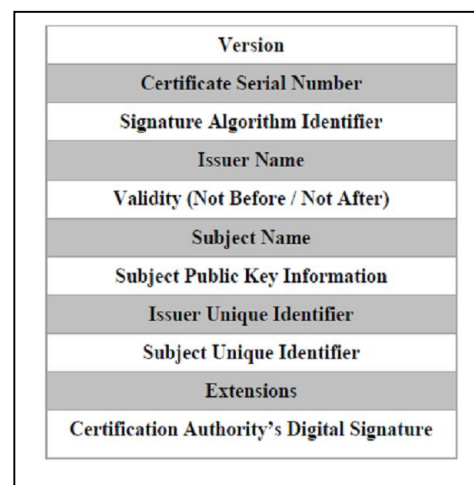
| Version |
|---|
| Certificate Serial Number |
| Signature Algorithm Identifier |
| Issuer Name |
| Validity (Not Before / Not After) |
| Subject Name |
| Subject Public Key Information |
| Issuer Unique Identifier |
| Subject Unique Identifier |
| Extensions |
| Certification Authority's Digital Signature |